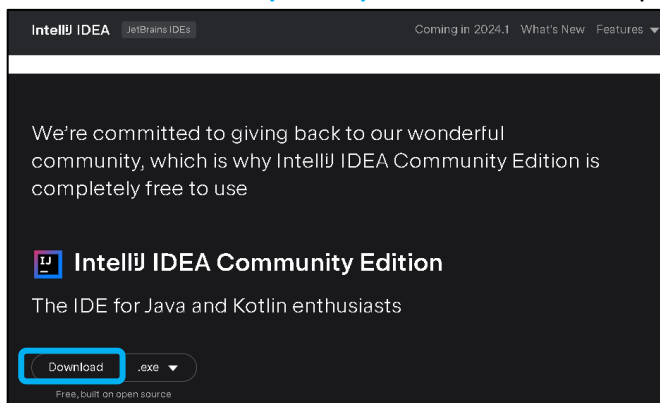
IntelliJ IDEA JetBrains IDEs Coming in 2024.1 What's New Features

We're committed to giving back to our wonderful community, which is why IntelliJ IDEA Community Edition is completely free to use

IJ IntelliJ IDEA Community Edition

The IDE for Java and Kotlin enthusiasts

Download .exe

Free, built on open source